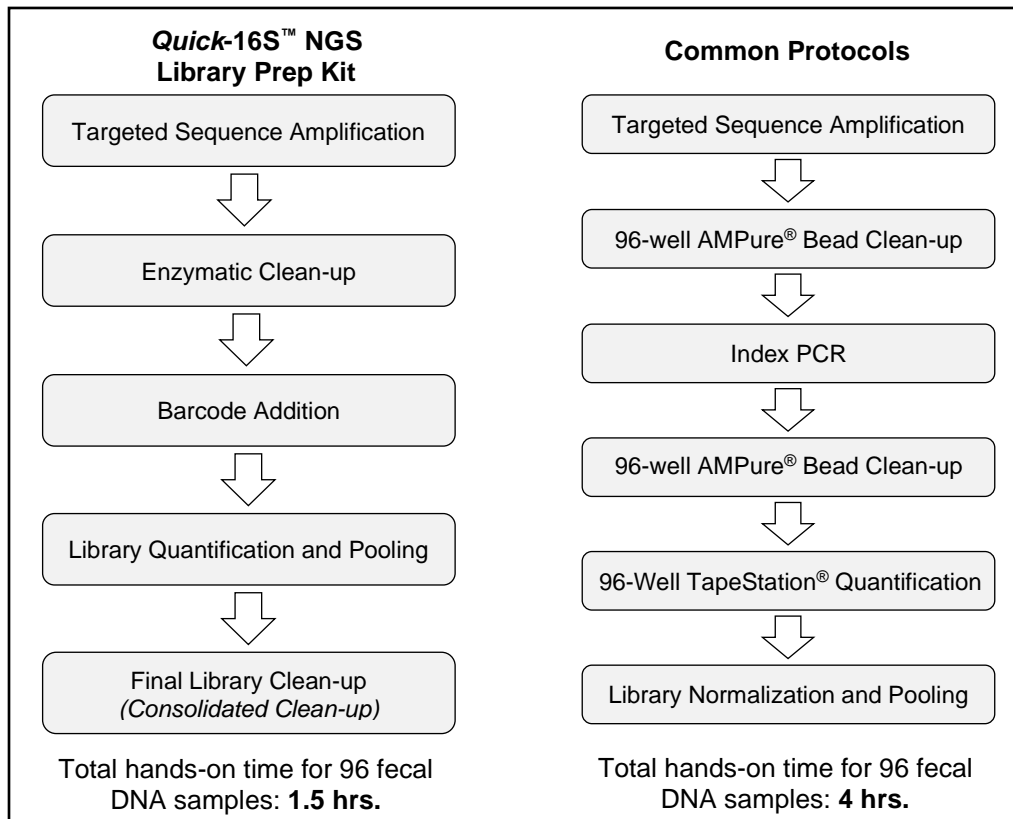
Quick-16S™ NGS Library Prep Kit

Targeted Sequence Amplification

Enzymatic Clean-up

Barcode Addition

Library Quantification and Pooling

Final Library Clean-up
(Consolidated Clean-up)

Total hands-on time for 96 fecal DNA samples: 1.5 hrs.

Common Protocols

Targeted Sequence Amplification

96-well AMPure® Bead Clean-up

Index PCR

96-well AMPure® Bead Clean-up

96-Well TapeStation® Quantification

Library Normalization and Pooling

Total hands-on time for 96 fecal DNA samples: 4 hrs.